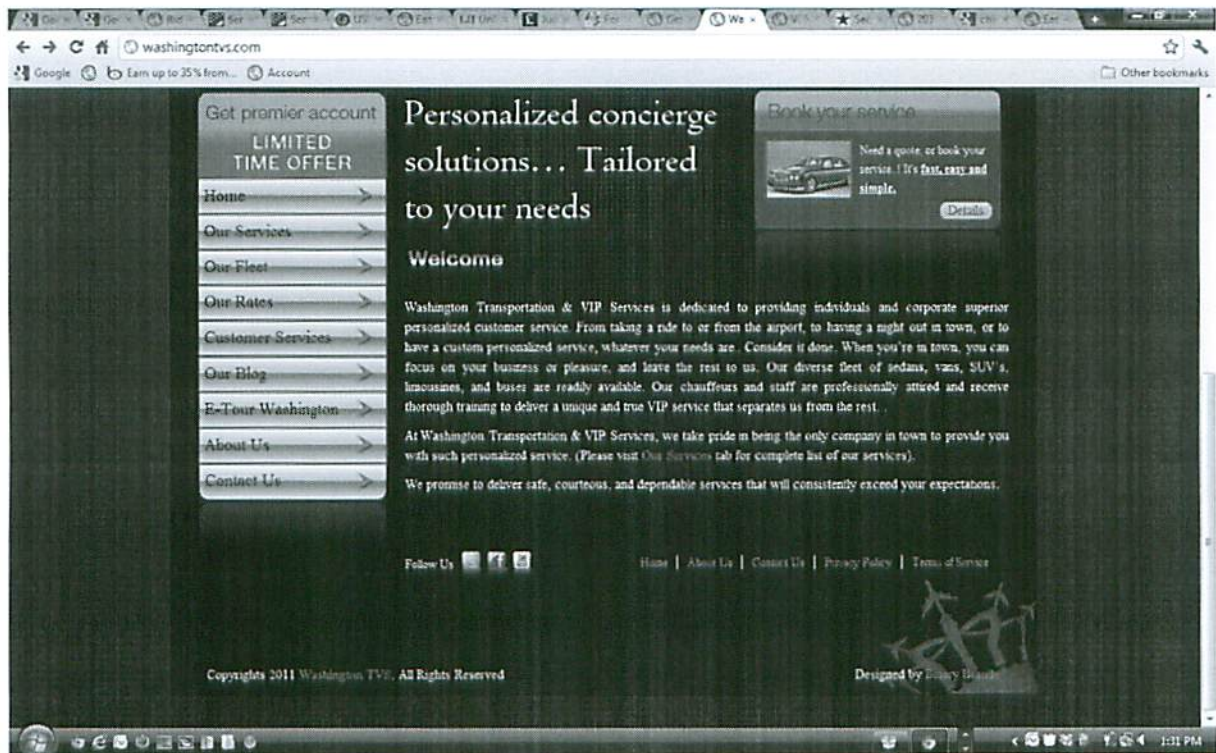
washingtontvs.com

Google Earn up to 35% from... Account

Other bookmarks

Got premier account
LIMITED TIME OFFER

Home
Our Services
Our Fleet
Our Rates
Customer Services
Our Blog
E-Tour Washington
About Us
Contact Us

Personalized concierge solutions… Tailored to your needs

Book your service

Need a quote, or book your service. ! It's fast, easy and simple.

Details

Welcome

Washington Transportation & VIP Services is dedicated to providing individuals and corporate superior personalized customer service. From taking a ride to or from the airport, to having a night out in town, or to have a custom personalized service, whatever your needs are. Consider it done. When you're in town, you can focus on your business or pleasure, and leave the rest to us. Our diverse fleet of sedans, vans, SUV's, limousines, and buses are readily available. Our chauffeurs and staff are professionally attired and receive thorough training to deliver a unique and true VIP service that separates us from the rest. .

At Washington Transportation & VIP Services, we take pride in being the only company in town to provide you with such personalized service. (Please visit Our Services tab for complete list of our servicers).

We promise to deliver safe, courteous, and dependable services that will consistently exceed your expectations.

Follow Us

Home | About Us | Contact Us | Privacy Policy | Terms of Service

Copyrights 2011 Washington TVS, All Rights Reserved

Designed by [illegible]

1:31 PM